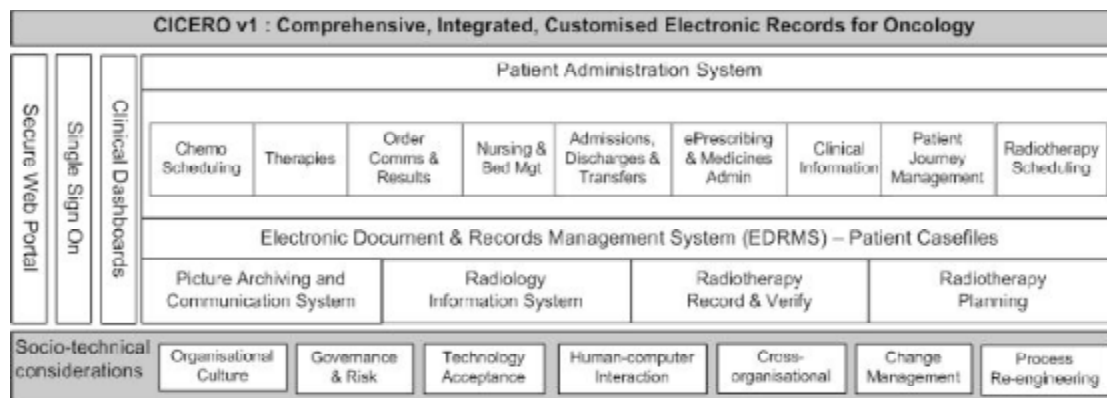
CICERO v1 : Comprehensive, Integrated, Customised Electronic Records for Oncology

Secure Web Portal

Single Sign On

Clinical Dashboards

Patient Administration System

Chemo Scheduling

Therapies

Order Comms & Results

Nursing & Bed Mgt

Admissions, Discharges & Transfers

ePrescribing & Medicines Admin

Clinical Information

Patient Journey Management

Radiotherapy Scheduling

Electronic Document & Records Management System (EDRMS) – Patient Casefiles

Picture Archiving and Communication System

Radiology Information System

Radiotherapy Record & Verify

Radiotherapy Planning

Socio-technical considerations

Organisational Culture

Governance & Risk

Technology Acceptance

Human-computer Interaction

Cross-organisational

Change Management

Process Re-engineering